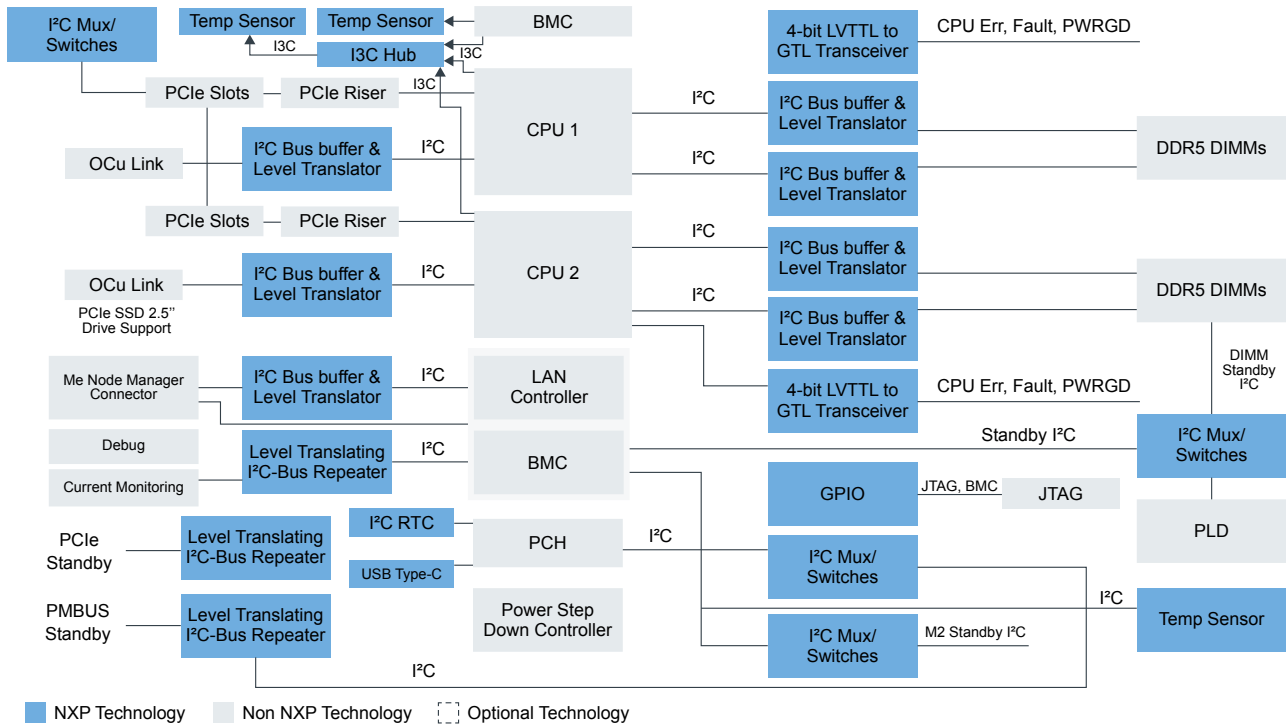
I²C Mux/ Switches

Temp Sensor

Temp Sensor

BMC

I3C

I3C Hub

I3C

PCIe Slots

PCIe Riser

I3C

CPU 1

OCu Link

I²C Bus buffer & Level Translator

I²C

PCIe Slots

PCIe Riser

CPU 2

OCu Link

PCIe SSD 2.5'' Drive Support

I²C Bus buffer & Level Translator

I²C

Me Node Manager Connector

I²C Bus buffer & Level Translator

I²C

LAN Controller

Debug

Level Translating I²C-Bus Repeater

I²C

BMC

Current Monitoring

PCIe Standby

Level Translating I²C-Bus Repeater

I²C RTC

PCH

USB Type-C

PMBUS Standby

Level Translating I²C-Bus Repeater

Power Step Down Controller

I²C

4-bit LVTTL to GTL Transceiver

CPU Err, Fault, PWRGD

I²C

I²C Bus buffer & Level Translator

DDR5 DIMMs

I²C

I²C Bus buffer & Level Translator

I²C

I²C Bus buffer & Level Translator

DDR5 DIMMs

I²C

I²C Bus buffer & Level Translator

DIMM Standby I²C

4-bit LVTTL to GTL Transceiver

CPU Err, Fault, PWRGD

Standby I²C

I²C Mux/ Switches

GPIO

JTAG, BMC

JTAG

PLD

I²C

I²C Mux/ Switches

I²C

Temp Sensor

I²C Mux/ Switches

M2 Standby I²C

NXP Technology

Non NXP Technology

Optional Technology